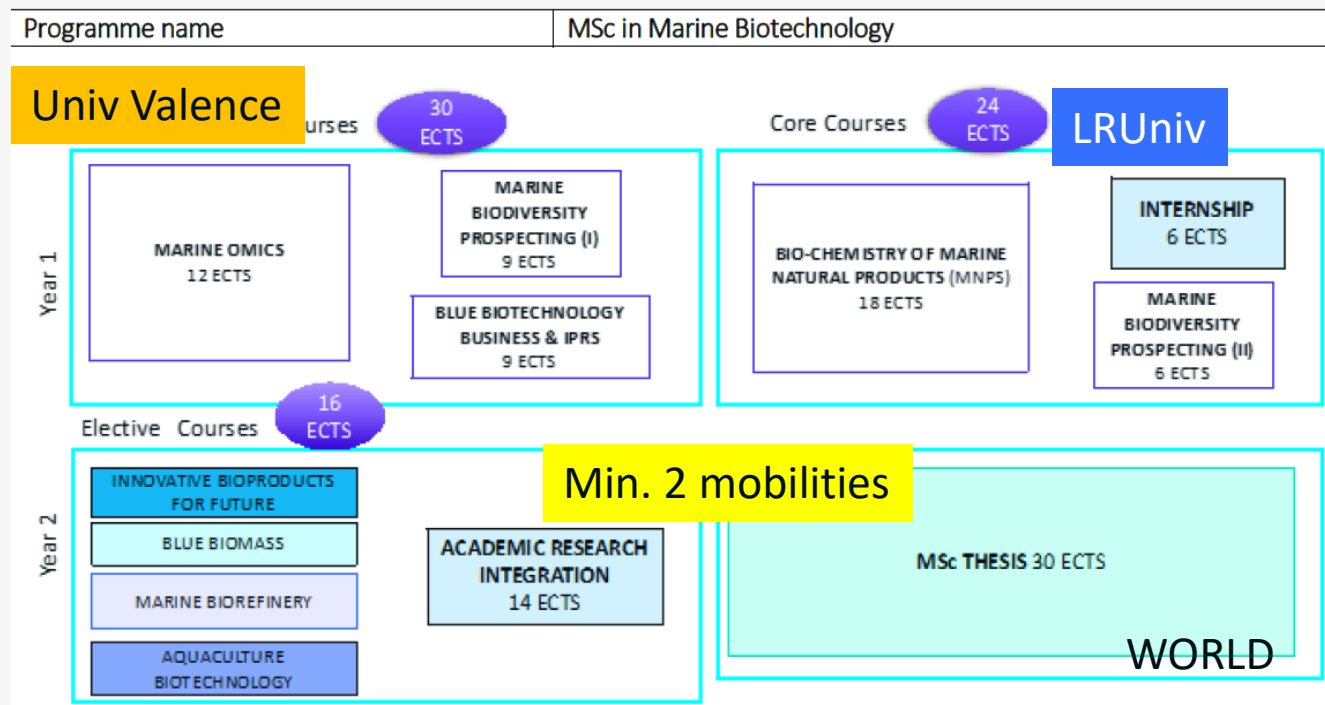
| Programme name | MSc in Marine Biotechnology |
|---|---|

Univ Valence

urses 30 ECTS

Core Courses 24 ECTS

LRUniv

Year 1

MARINE OMICS
12 ECTS

MARINE BIODIVERSITY PROSPECTING (I)
9 ECTS

BLUE BIOTECHNOLOGY BUSINESS & IPRS
9 ECTS

BIO-CHEMISTRY OF MARINE NATURAL PRODUCTS (MNPS)
18 ECTS

INTERNSHIP
6 ECTS

MARINE BIODIVERSITY PROSPECTING (II)
6 ECTS

Elective Courses 16 ECTS

Min. 2 mobilities

Year 2

INNOVATIVE BIOPRODUCTS FOR FUTURE

BLUE BIOMASS

MARINE BIOREFINERY

AQUACULTURE BIOTECHNOLOGY

ACADEMIC RESEARCH INTEGRATION
14 ECTS

MSc THESIS 30 ECTS

WORLD